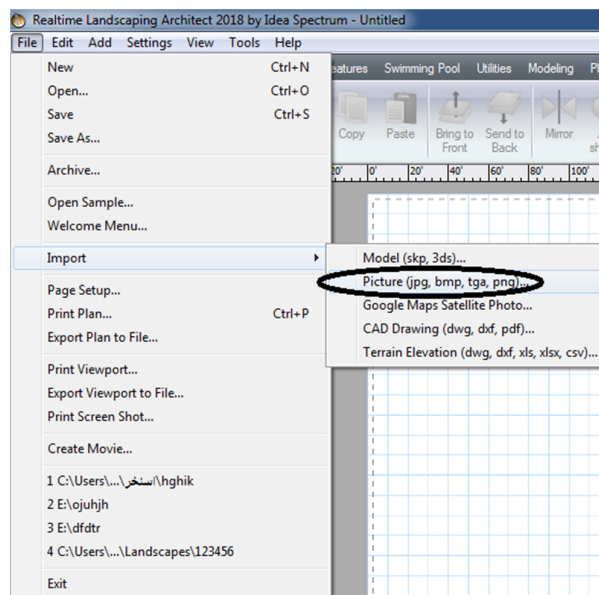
Realtime Landscaping Architect 2018 by Idea Spectrum - Untitled

File Edit Add Settings View Tools Help

eatures Swimming Pool Utilities Modeling Pl

Copy Paste Bring to Front Send to Back Mirror

20' 0' 20' 40' 60' 80' 100'

New Ctrl+N
Open... Ctrl+O
Save Ctrl+S
Save As...

Archive...

Open Sample...
Welcome Menu...

Import

Page Setup...
Print Plan... Ctrl+P
Export Plan to File...

Print Viewport...
Export Viewport to File...
Print Screen Shot...

Create Movie...

1 C:\Users\...\اسنخر\hghik
2 E:\ojuhjh
3 E:\dfdtr
4 C:\Users\...\Landscapes\123456

Exit

Model (skp, 3ds)...
Picture (jpg, bmp, tga, png)...
Google Maps Satellite Photo...
CAD Drawing (dwg, dxf, pdf)...
Terrain Elevation (dwg, dxf, xls, xlsx, csv)...